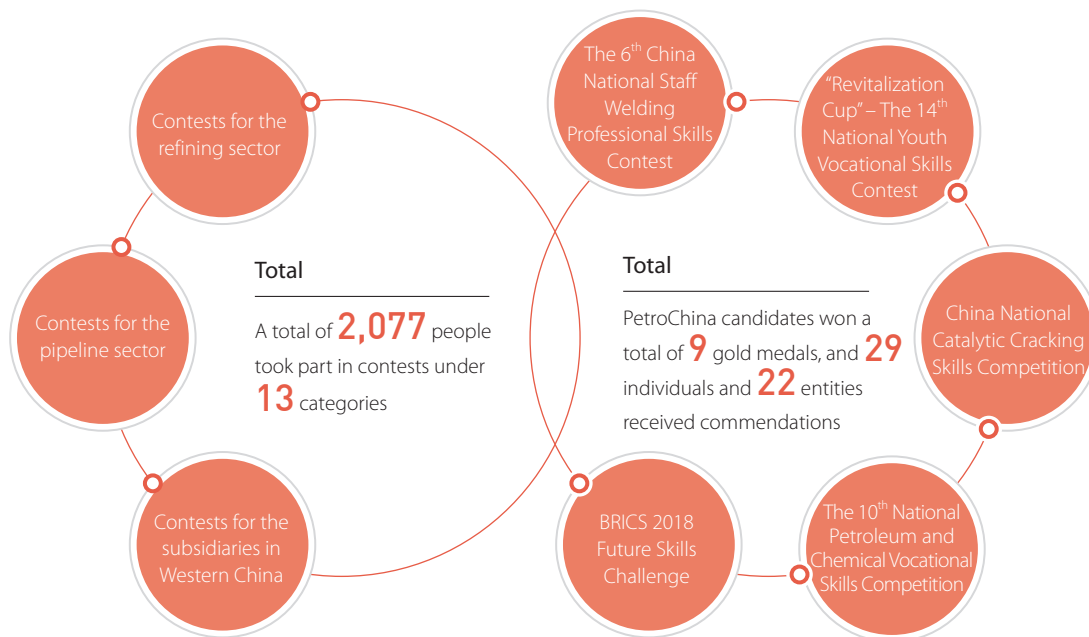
Contests for the refining sector

Contests for the pipeline sector

Contests for the subsidiaries in Western China

Total

A total of 2,077 people took part in contests under 13 categories

The 6$^{th}$ China National Staff Welding Professional Skills Contest

"Revitalization Cup" – The 14$^{th}$ National Youth Vocational Skills Contest

Total

PetroChina candidates won a total of 9 gold medals, and 29 individuals and 22 entities received commendations

China National Catalytic Cracking Skills Competition

BRICS 2018 Future Skills Challenge

The 10$^{th}$ National Petroleum and Chemical Vocational Skills Competition